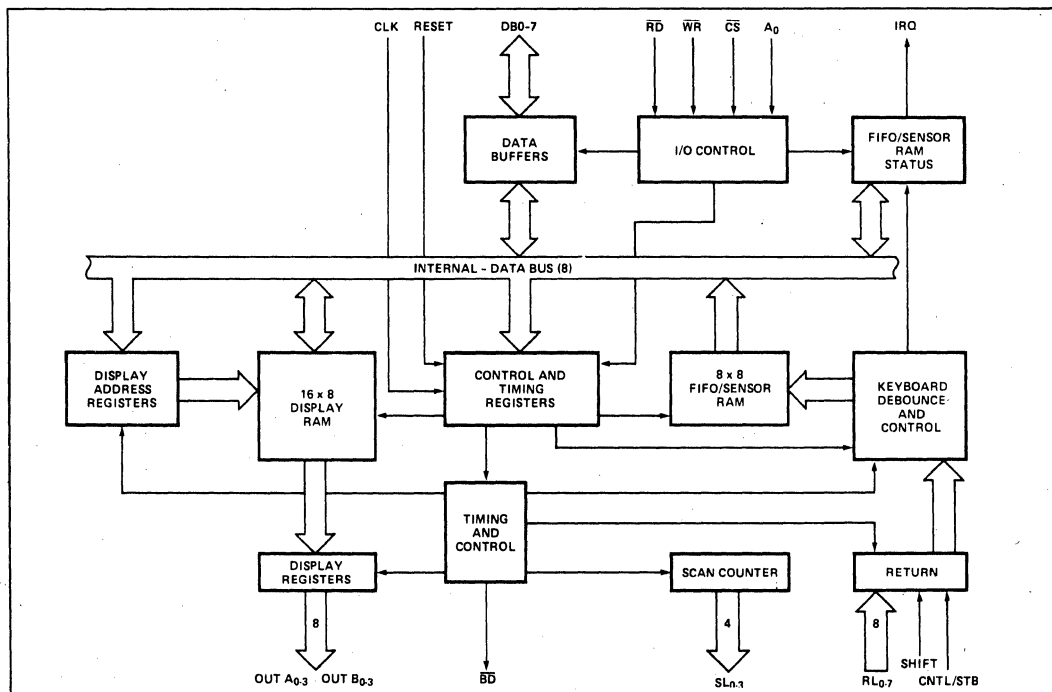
CLK RESET DB0-7 $\overline{RD}$ $\overline{WR}$ $\overline{CS}$ $A_0$ IRQ

DATA BUFFERS

I/O CONTROL

FIFO/SENSOR RAM STATUS

INTERNAL - DATA BUS (8)

DISPLAY ADDRESS REGISTERS

16 x 8 DISPLAY RAM

CONTROL AND TIMING REGISTERS

8 x 8 FIFO/SENSOR RAM

KEYBOARD DEBOUNCE AND CONTROL

TIMING AND CONTROL

DISPLAY REGISTERS

SCAN COUNTER

RETURN

8

4

8

OUT $A_{0-3}$ OUT $B_{0-3}$

$\overline{BD}$

$SL_{0-3}$

$RL_{0-7}$ SHIFT CNTL/STB